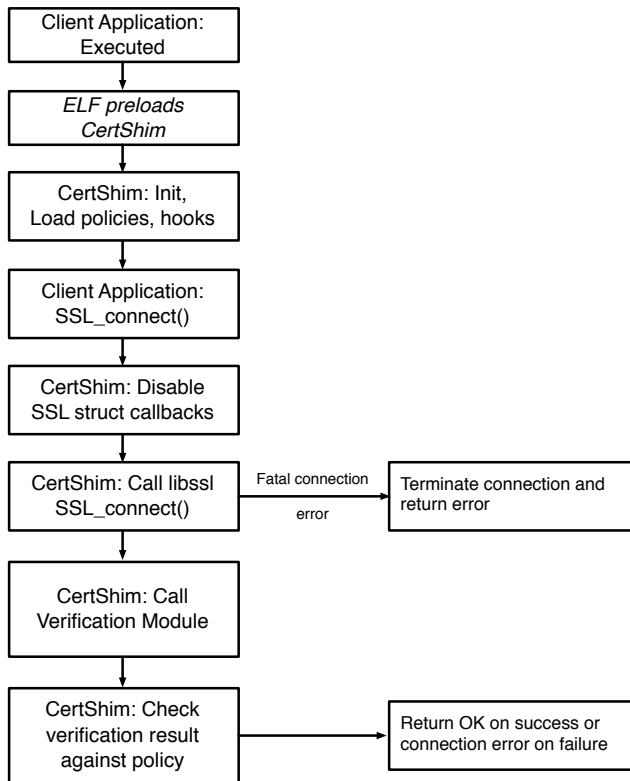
Client Application: Executed

*ELF preloads CertShim*

CertShim: Init, Load policies, hooks

Client Application: SSL_connect()

CertShim: Disable SSL struct callbacks

CertShim: Call libssl SSL_connect()

Fatal connection error

Terminate connection and return error

CertShim: Call Verification Module

CertShim: Check verification result against policy

Return OK on success or connection error on failure